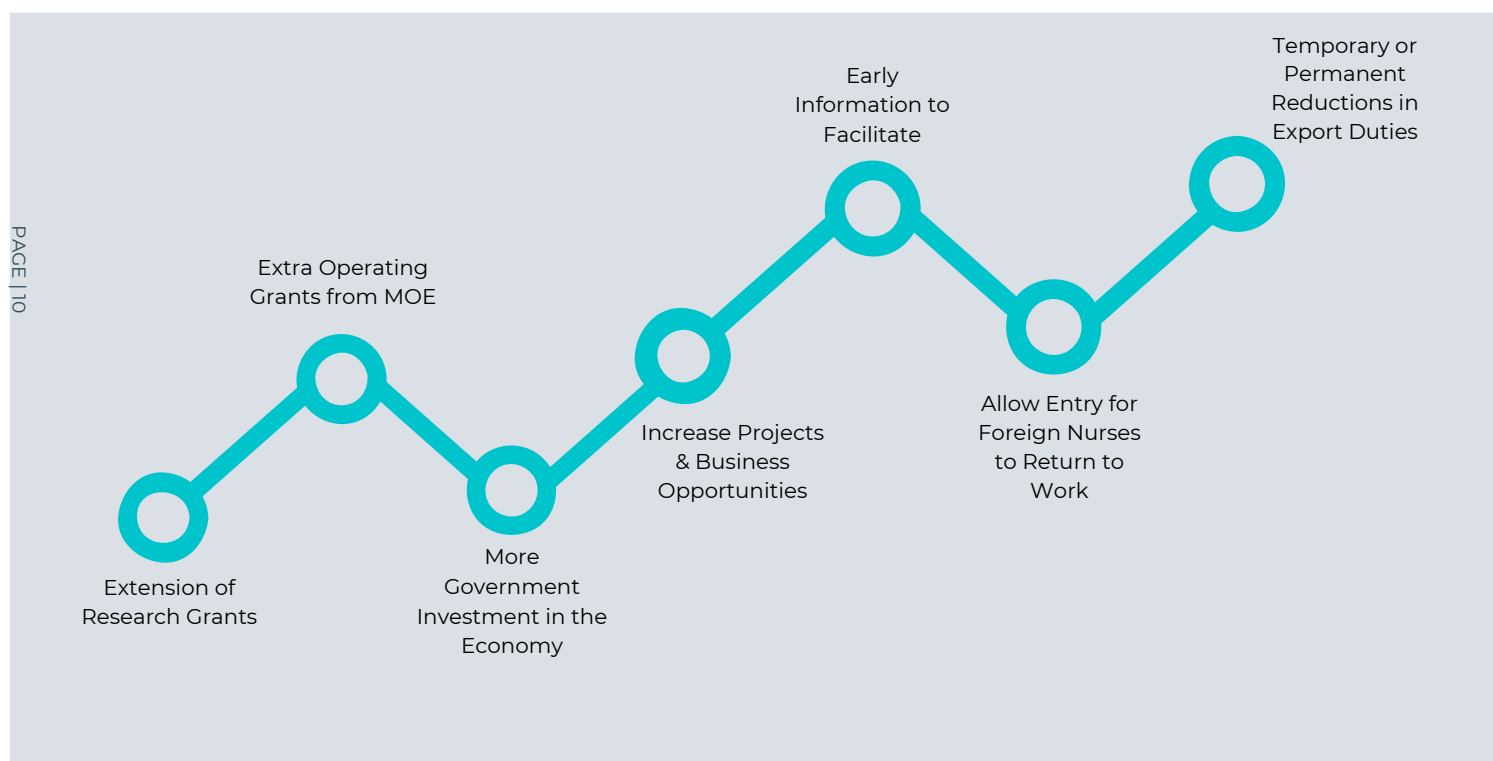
PAGE | 10

Extension of Research Grants

Extra Operating Grants from MOE

More Government Investment in the Economy

Increase Projects & Business Opportunities

Early Information to Facilitate

Allow Entry for Foreign Nurses to Return to Work

Temporary or Permanent Reductions in Export Duties